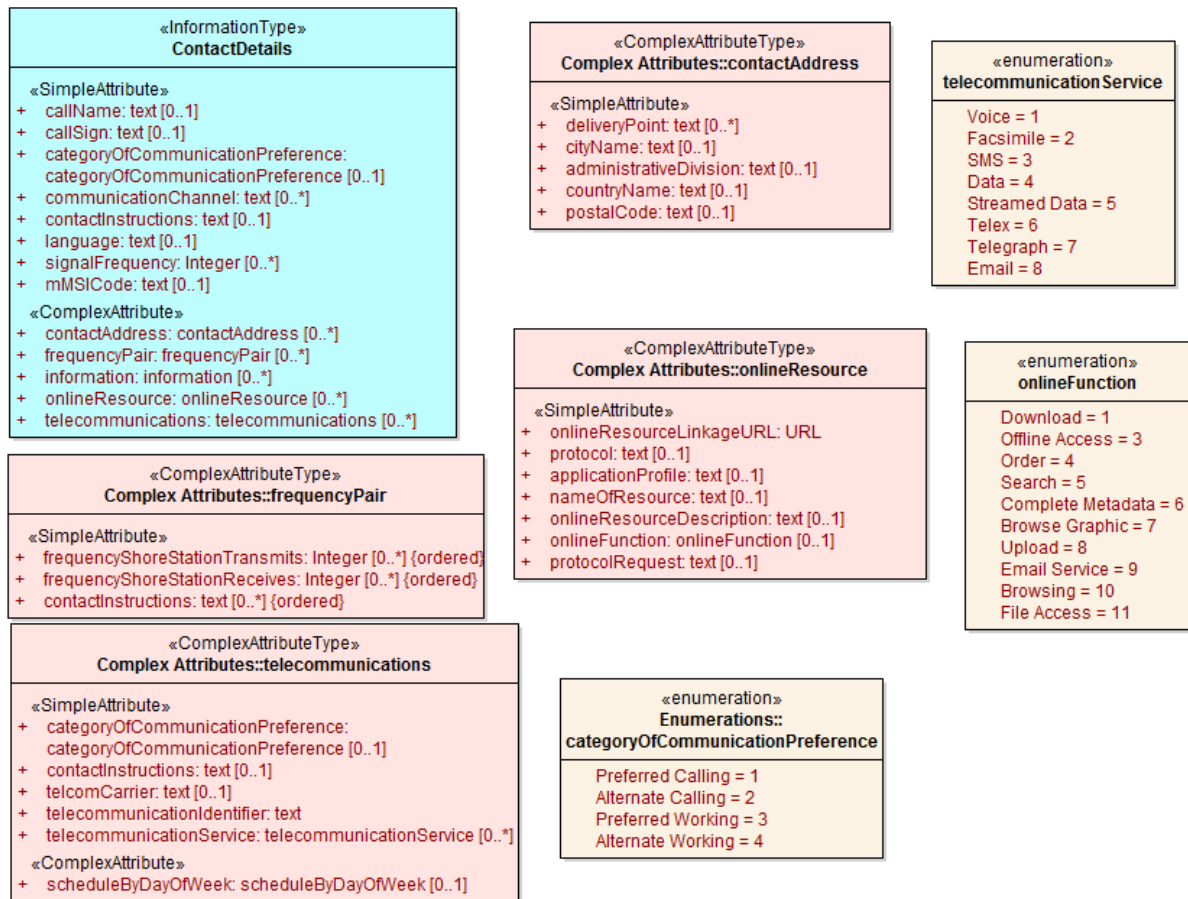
«InformationType»
ContactDetails

«SimpleAttribute»
+ callName: text [0..1]
+ callSign: text [0..1]
+ categoryOfCommunicationPreference: categoryOfCommunicationPreference [0..1]
+ communicationChannel: text [0..*]
+ contactInstructions: text [0..1]
+ language: text [0..1]
+ signalFrequency: Integer [0..*]
+ mMSICode: text [0..1]
«ComplexAttribute»
+ contactAddress: contactAddress [0..*]
+ frequencyPair: frequencyPair [0..*]
+ information: information [0..*]
+ onlineResource: onlineResource [0..*]
+ telecommunications: telecommunications [0..*]

«ComplexAttributeType»
Complex Attributes::contactAddress

«SimpleAttribute»
+ deliveryPoint: text [0..*]
+ cityName: text [0..1]
+ administrativeDivision: text [0..1]
+ countryName: text [0..1]
+ postalCode: text [0..1]

«enumeration»
telecommunicationService

Voice = 1
Facsimile = 2
SMS = 3
Data = 4
Streamed Data = 5
Telex = 6
Telegraph = 7
Email = 8

«ComplexAttributeType»
Complex Attributes::onlineResource

«SimpleAttribute»
+ onlineResourceLinkageURL: URL
+ protocol: text [0..1]
+ applicationProfile: text [0..1]
+ nameOfResource: text [0..1]
+ onlineResourceDescription: text [0..1]
+ onlineFunction: onlineFunction [0..1]
+ protocolRequest: text [0..1]

«enumeration»
onlineFunction

Download = 1
Offline Access = 3
Order = 4
Search = 5
Complete Metadata = 6
Browse Graphic = 7
Upload = 8
Email Service = 9
Browsing = 10
File Access = 11

«ComplexAttributeType»
Complex Attributes::frequencyPair

«SimpleAttribute»
+ frequencyShoreStationTransmits: Integer [0..*] {ordered}
+ frequencyShoreStationReceives: Integer [0..*] {ordered}
+ contactInstructions: text [0..*] {ordered}

«ComplexAttributeType»
Complex Attributes::telecommunications

«SimpleAttribute»
+ categoryOfCommunicationPreference: categoryOfCommunicationPreference [0..1]
+ contactInstructions: text [0..1]
+ telcomCarrier: text [0..1]
+ telecommunicationIdentifier: text
+ telecommunicationService: telecommunicationService [0..*]
«ComplexAttribute»
+ scheduleByDayOfWeek: scheduleByDayOfWeek [0..1]

«enumeration»
Enumerations::
categoryOfCommunicationPreference

Preferred Calling = 1
Alternate Calling = 2
Preferred Working = 3
Alternate Working = 4